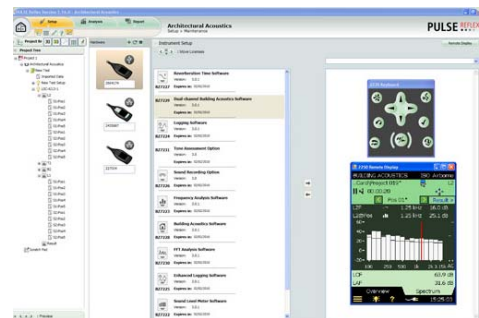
Architectural Acoustics
Setup > Maintenance

PULSE

Setup
Analysis
Report

Project Tree

Instrument Setup

Reverberation Time Software
BZ7227

Dual-channel Building Acoustics Software
BZ7229

Logging Software
BZ7224

Time Announcement Option
BZ7231

Sound Recording Option
BZ7226

Frequency Analysis Software
BZ7223

Building Acoustics Software
BZ7228

FFT Analysis Software
BZ7230

Enhanced Logging Software
BZ7225

Sound Level Meter Software
BZ7222

2250 Keyboard

2250 Remote Display

BUILDING ACOUSTICS
LZF
LCF

Overview
Spectrum
15:25:01

Remote Display